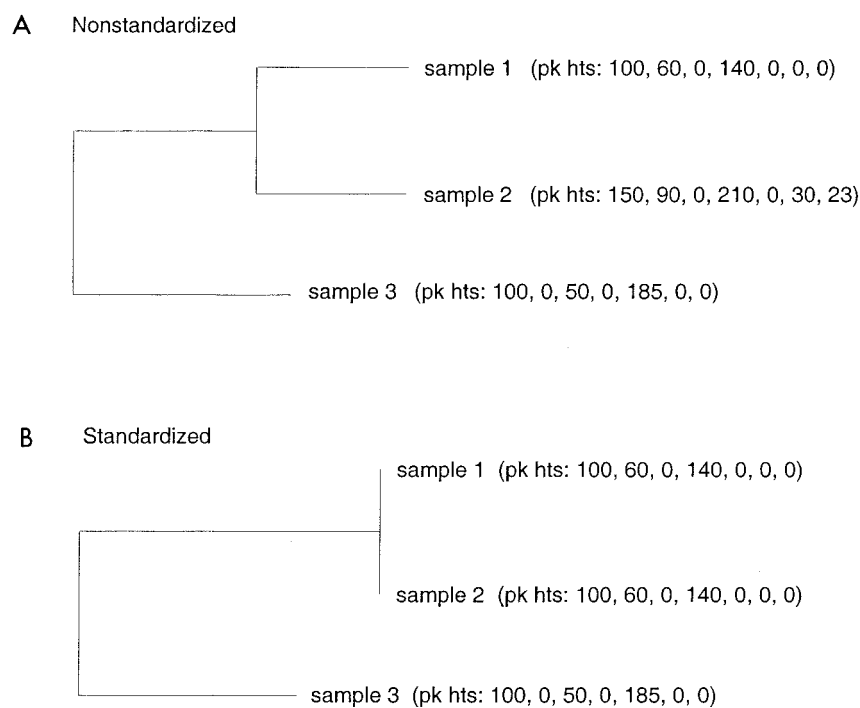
A Nonstandardized

sample 1 (pk hts: 100, 60, 0, 140, 0, 0, 0)

sample 2 (pk hts: 150, 90, 0, 210, 0, 30, 23)

sample 3 (pk hts: 100, 0, 50, 0, 185, 0, 0)

B Standardized

sample 1 (pk hts: 100, 60, 0, 140, 0, 0, 0)

sample 2 (pk hts: 100, 60, 0, 140, 0, 0, 0)

sample 3 (pk hts: 100, 0, 50, 0, 185, 0, 0)